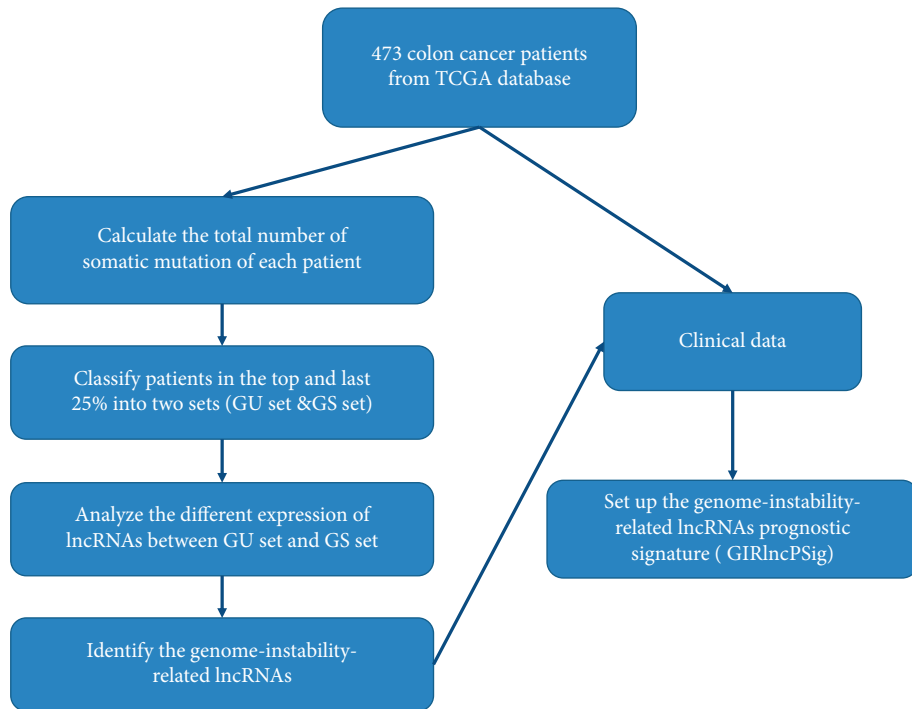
473 colon cancer patients from TCGA database

Calculate the total number of somatic mutation of each patient

Classify patients in the top and last 25% into two sets (GU set &GS set)

Analyze the different expression of lncRNAs between GU set and GS set

Identify the genome-instability-related lncRNAs

Clinical data

Set up the genome-instability-related lncRNAs prognostic signature ( GIRlncPSig)